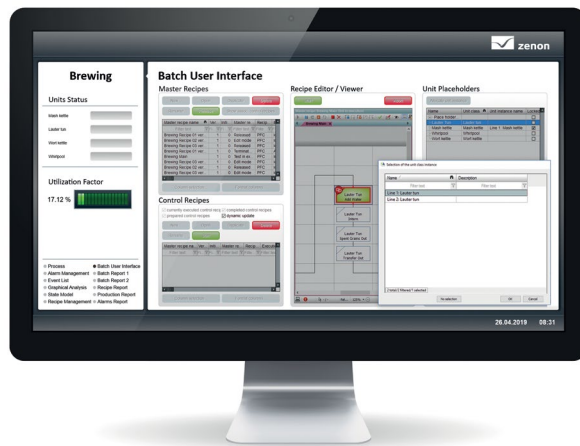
zenon

Brewing

Units Status

Mash kettle

Lauter tun

Wort kettle

Whirlpool

Utilization Factor

17.12 %

Process
Alarm Management
Event List
Graphical Analysis
State Model
Recipe Management
Batch User Interface
Batch Report 1
Batch Report 2
Recipe Report
Production Report
Alarms Report

Batch User Interface

Master Recipes

| Master recipes name | Ver. | Init. | Master re. | Recipe |
|---|---|---|---|---|
| Brewing recipe 03 ver. | 1 | | Released | PFC |
| Brewing recipe 03 ver. | 1 | | Edit mode | PFC |
| Brewing recipe 03 ver. | 1 | | Released | PFC |
| Brewing recipe 02 ver. | 1 | | Terminat. | PFC |
| Brewing Malt | 1 | | Test in an | PFC |
| Brewing recipe 02 ver. | 1 | | Edit mode | PFC |
| Brewing recipe 02 ver. | 1 | | Released | PFC |
| Brewing recipe 03 ver. | 1 | | Edit mode | PFC |

Control Recipes

currently executed control recip.
completed control recipes
prepared control recipes
dynamic update

| Master recipe na | Ver. | Init. | Master re. | Recipe | Executio |
|---|---|---|---|---|---|

Recipe Editor / Viewer

Brewing Malt

Lauter Tun Add Water

Lauter Tun Select

Lauter Tun Spent Grains Out

Lauter Tun Transfer Out

Unit Placeholders

| Name | Unit class | Unit instance name |
|---|---|---|
| Place holder | | |
| Lauter tun | Lauter tun | |
| Mash kettle | Mash kettle | Line 1: Mash kettle |
| Whirlpool | Whirlpool | |
| Wort kettle | Wort kettle | |

Selection of the unit class instance

| Name | Description |
|---|---|
| Filter text | Filter text |
| Line 1: Lauter tun | |
| Line 2: Lauter tun | |

[Total:2, Filtered:1 selected]

No selection

OK

Cancel

26.04.2019 08:31